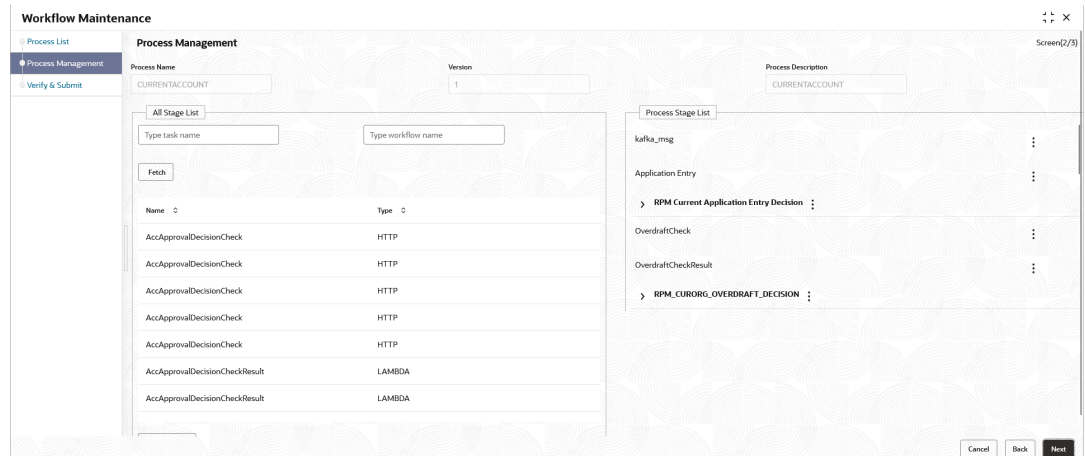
Workflow Maintenance

Process List
Process Management
Verify & Submit

Process Management

Screen(2/3)

Process Name
CURRENTACCOUNT

Version
1

Process Description
CURRENTACCOUNT

All Stage List

Type task name

Type workflow name

Fetch

| Name | Type |
|---|---|
| AccApprovalDecisionCheck | HTTP |
| AccApprovalDecisionCheck | HTTP |
| AccApprovalDecisionCheck | HTTP |
| AccApprovalDecisionCheck | HTTP |
| AccApprovalDecisionCheck | HTTP |
| AccApprovalDecisionCheckResult | LAMBDA |
| AccApprovalDecisionCheckResult | LAMBDA |

Process Stage List

kafka_msg

Application Entry

RPM Current Application Entry Decision

OverdraftCheck

OverdraftCheckResult

RPM_CURORG_OVERDRAFT_DECISION

Cancel Back Next